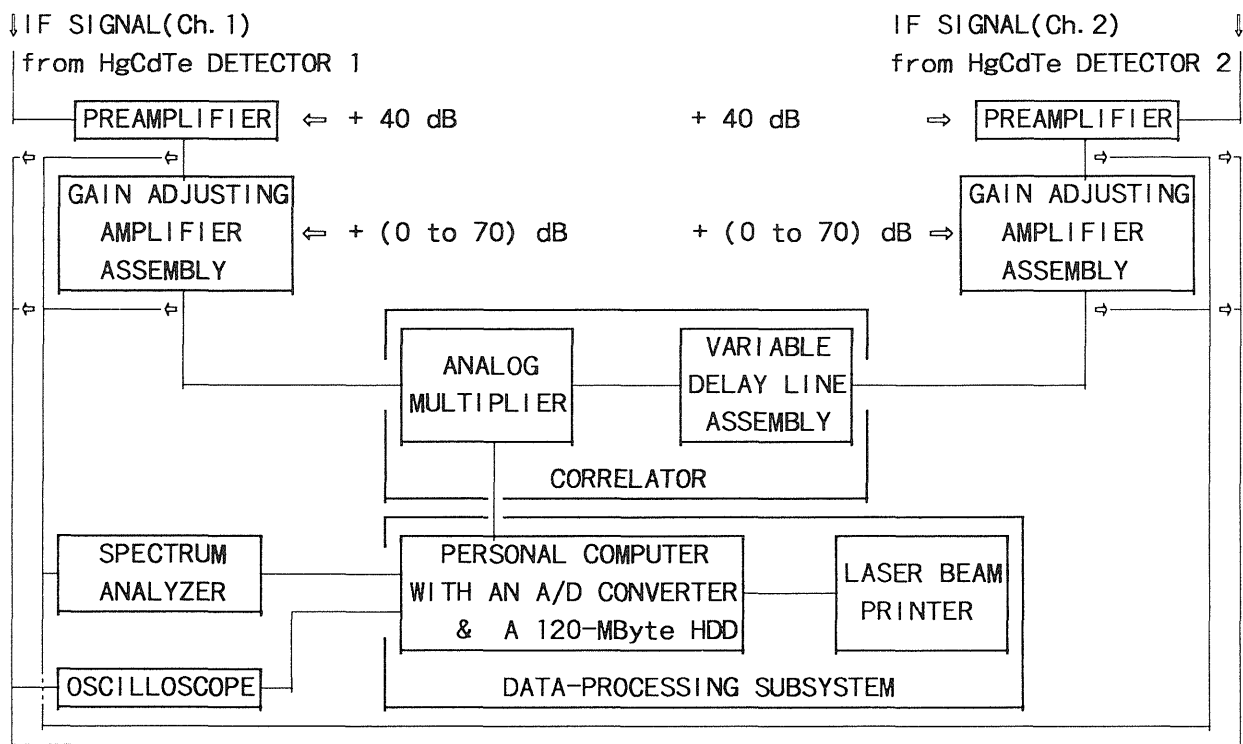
IF SIGNAL(Ch. 1)
from HgCdTe DETECTOR 1

IF SIGNAL(Ch. 2)
from HgCdTe DETECTOR 2

PREAMPLIFIER ⇐ + 40 dB

+ 40 dB ⇒ PREAMPLIFIER

GAIN ADJUSTING AMPLIFIER ASSEMBLY ⇐ + (0 to 70) dB

+ (0 to 70) dB ⇒ GAIN ADJUSTING AMPLIFIER ASSEMBLY

ANALOG MULTIPLIER

VARIABLE DELAY LINE ASSEMBLY

CORRELATOR

SPECTRUM ANALYZER

PERSONAL COMPUTER WITH AN A/D CONVERTER & A 120-MByte HDD

LASER BEAM PRINTER

OSCILLOSCOPE

DATA-PROCESSING SUBSYSTEM